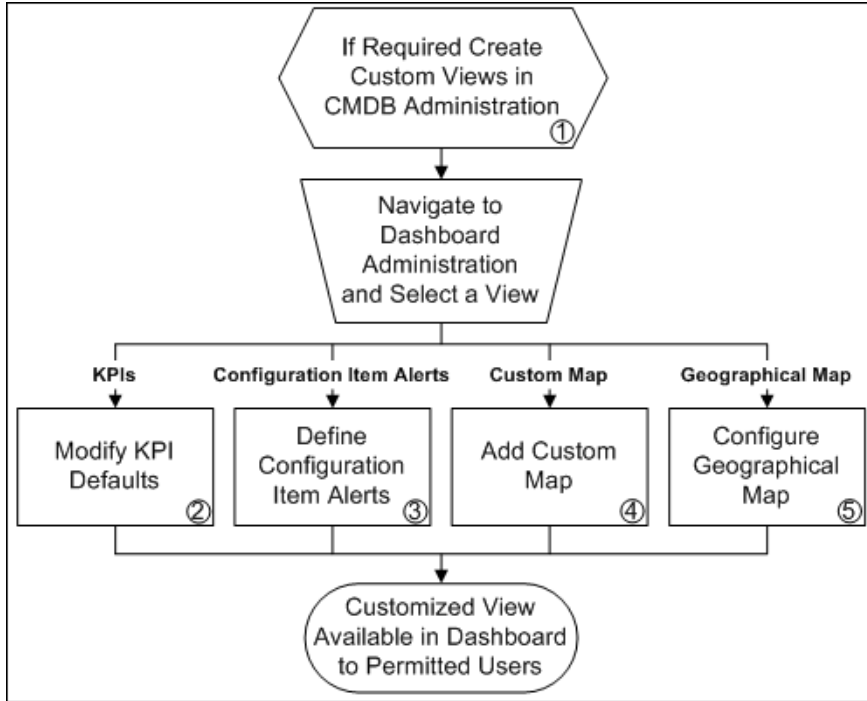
If Required Create Custom Views in CMDB Administration ①

Navigate to Dashboard Administration and Select a View

KPIs

Configuration Item Alerts

Custom Map

Geographical Map

Modify KPI Defaults ②

Define Configuration Item Alerts ③

Add Custom Map ④

Configure Geographical Map ⑤

Customized View Available in Dashboard to Permitted Users